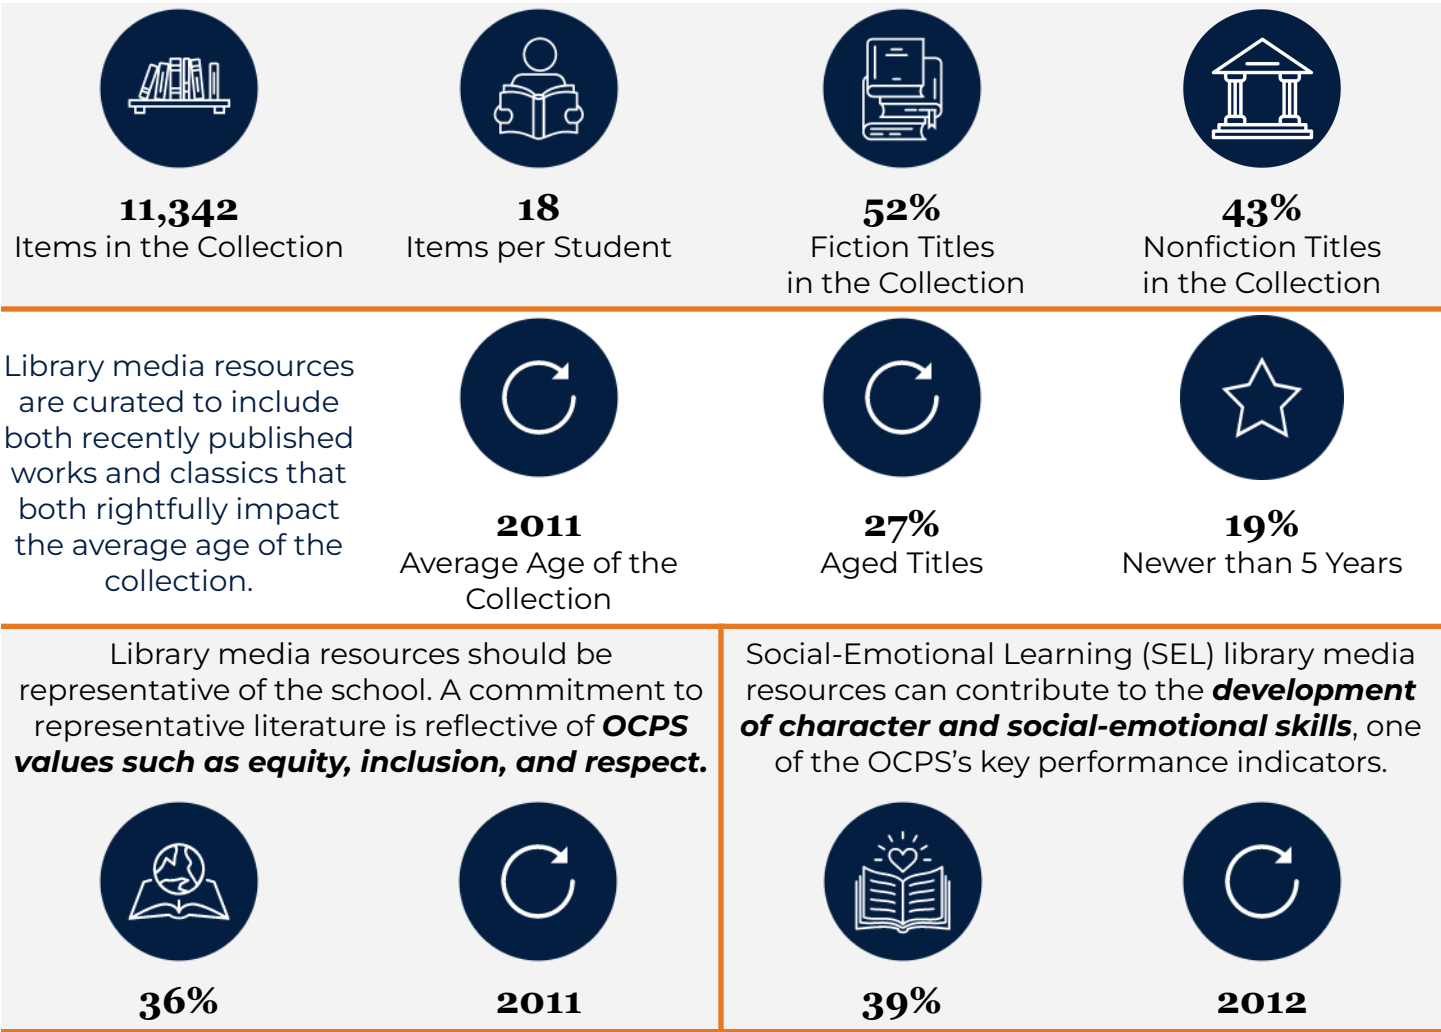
11,342
Items in the Collection

18
Items per Student

52%
Fiction Titles in the Collection

43%
Nonfiction Titles in the Collection

Library media resources are curated to include both recently published works and classics that both rightfully impact the average age of the collection.

2011
Average Age of the Collection

27%
Aged Titles

19%
Newer than 5 Years

Library media resources should be representative of the school. A commitment to representative literature is reflective of ***OCPS values such as equity, inclusion, and respect.***

36%

2011

Social-Emotional Learning (SEL) library media resources can contribute to the ***development of character and social-emotional skills***, one of the OCPS's key performance indicators.

39%

2012